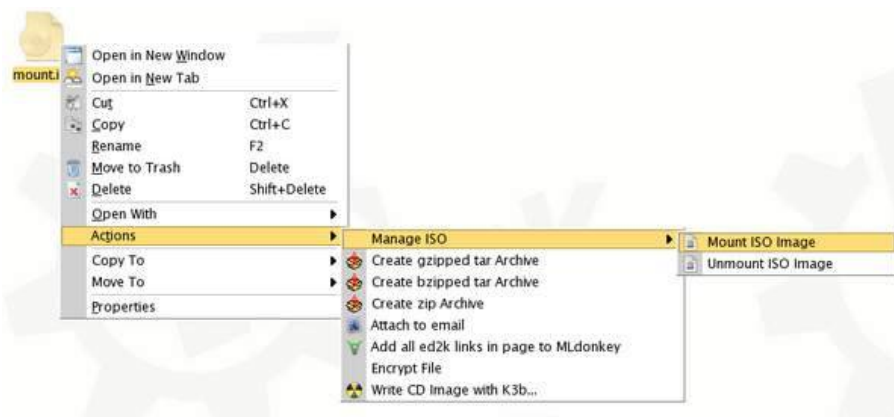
mount.i

Open in New Window
Open in New Tab
Cut Ctrl+X
Copy Ctrl+C
Rename F2
Move to Trash Delete
Delete Shift+Delete
Open With
Actions
Copy To
Move To
Properties

Manage ISO
Create gzipped tar Archive
Create bzipped tar Archive
Create zip Archive
Attach to email
Add all ed2k links in page to MLdonkey
Encrypt File
Write CD Image with K3b...

Mount ISO Image
Unmount ISO Image